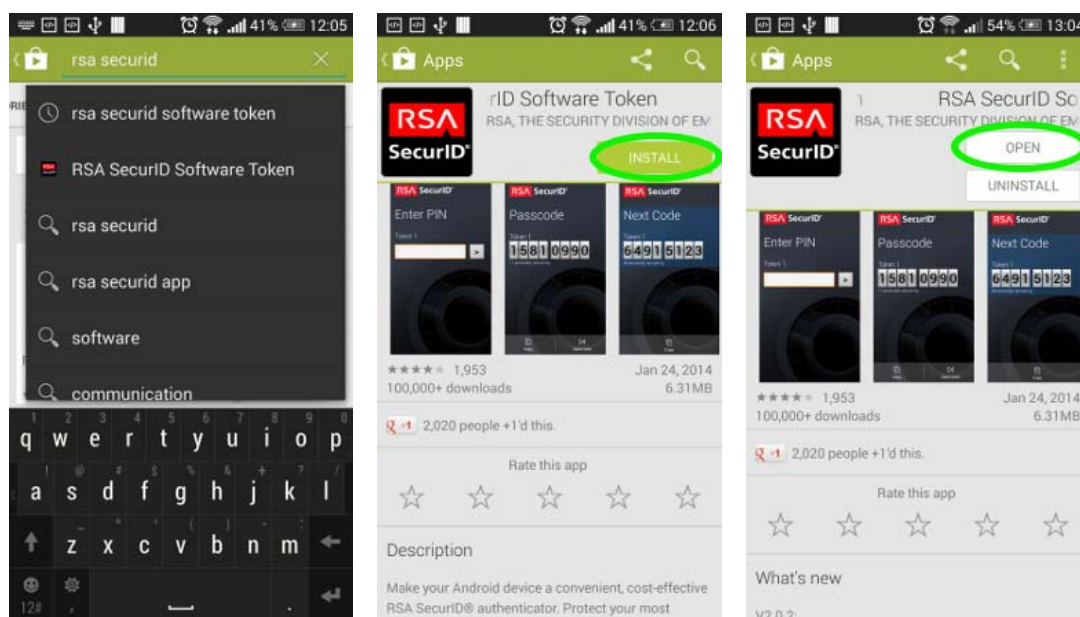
41% 12:05

rsa securid

rsa securid software token

RSA SecurID Software Token

rsa securid

rsa securid app

software

communication

1 2 3 4 5 6 7 8 9 0
q w e r t y u i o p
a s d f g h j k l
z x c v b n m
12#

41% 12:06

Apps

RSA SecurID

rID Software Token

RSA, THE SECURITY DIVISION OF EM

INSTALL

RSA SecurID Enter PIN

RSA SecurID Passcode 1581 0990

RSA SecurID Next Code 6491 5123

1,953

Jan 24, 2014

100,000+ downloads

6.31MB

+1 2,020 people +1'd this.

Rate this app

Description

Make your Android device a convenient, cost-effective RSA SecurID® authenticator. Protect your most

54% 13:04

Apps

RSA SecurID

RSA SecurID So

RSA, THE SECURITY DIVISION OF EMC

OPEN

UNINSTALL

RSA SecurID Enter PIN

RSA SecurID Passcode 1581 0990

RSA SecurID Next Code 6491 5123

1,953

Jan 24, 2014

100,000+ downloads

6.31MB

+1 2,020 people +1'd this.

Rate this app

What's new

V2.0.2: